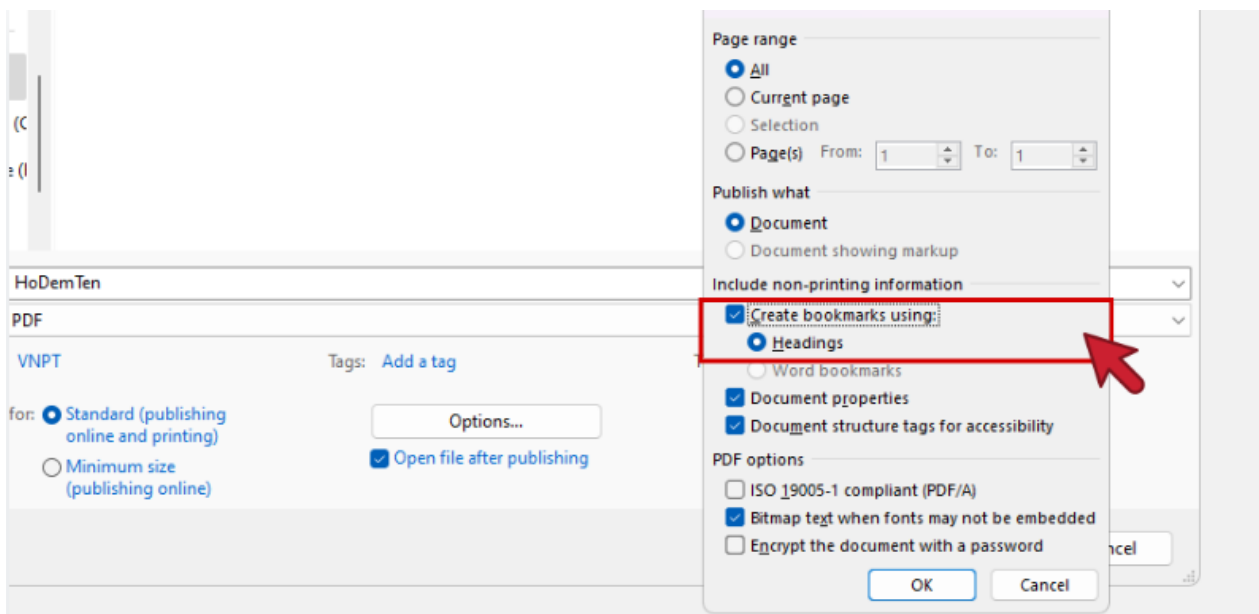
(C
e (I

HoDemTen
PDF
VNPT
Tags: Add a tag
for: Standard (publishing online and printing)
Minimum size (publishing online)
Options...
Open file after publishing
T
ncel

Page range
All
Current page
Selection
Page(s) From: 1 To: 1
Publish what
Document
Document showing markup
Include non-printing information
Create bookmarks using:
Headings
Word bookmarks
Document properties
Document structure tags for accessibility
PDF options
ISO 19005-1 compliant (PDF/A)
Bitmap text when fonts may not be embedded
Encrypt the document with a password
OK
Cancel